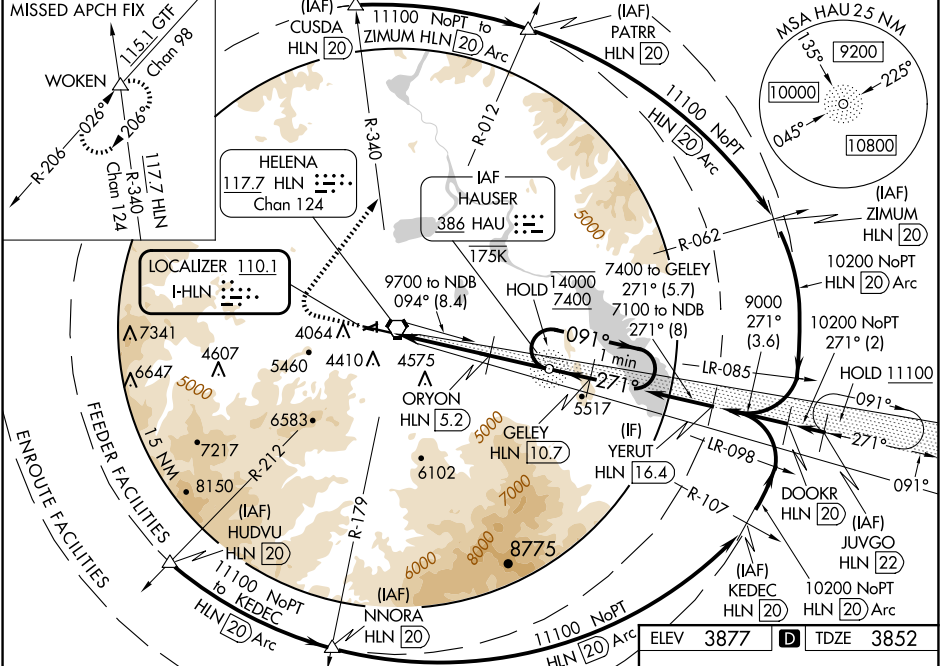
MISSED APCH FIX
115.1 GTF
Chan 98
WOKEN
026°
206°
R-206
R-340
117.7 HLN
Chan 124

(IAF)
CUSDA
HLN 20

11100 NoPT to ZIMUM HLN 20 Arc

(IAF)
PATRR
HLN 20

MSA HAU 25 NM
135°
9200
225°
10000
045°
10800

R-340
R-012
11100 NoPT
HLN 20 Arc

HELENA
117.7 HLN
Chan 124

IAF
HAUSER
386 HAU
175K

5000

(IAF)
ZIMUM
HLN 20

R-062

LOCALIZER 110.1
I-HLN

9700 to NDB
094° (8.4)

HOLD
14000
7400

7400 to GELEY
271° (5.7)
7100 to NDB
271° (8)

10200 NoPT
HLN 20 Arc

9000
271°
(3.6)

10200 NoPT
271° (2)

7341
4607
4064
4410
4575
6647
5460
091°
1 min
271°
LR-085
HOLD 11100
091°
271°

5000
ORYON
HLN 5.2
5517
6583
5000
GELEY
HLN 10.7
(IF)
YERUT
HLN 16.4
LR-098
091°

FEEDER FACILITIES
15 NM
7217
R-212
6102
8150
7000
R-107
DOOKR
HLN 20

(IAF)
HUDVU
HLN 20
R-179
8000
8775
6000
(IAF)
JUVGO
HLN 22

ENROUTE FACILITIES

11100 NoPT
to KEDEC
HLN 20 Arc

(IAF)
NNORA
HLN 20

(IAF)
KEDEC
HLN 20

10200 NoPT
HLN 20 Arc

11100 NoPT
HLN 20 Arc

ELEV 3877
D
TDZE 3852